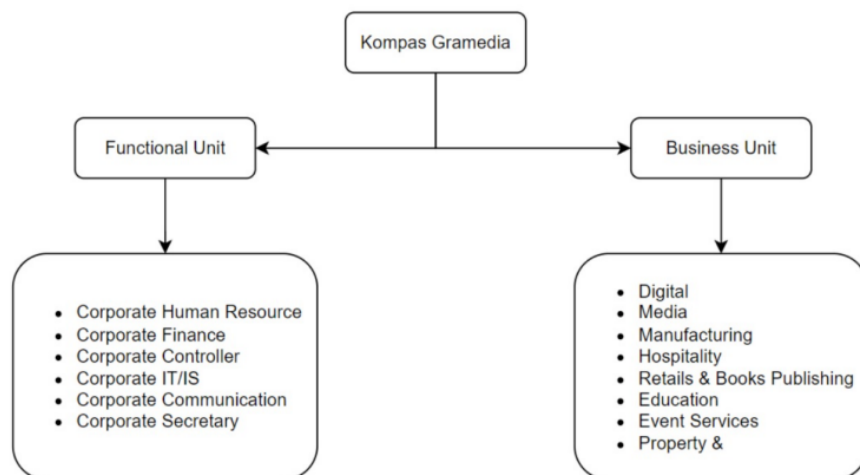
Kompas Gramedia

Functional Unit

Business Unit

- Corporate Human Resource
- Corporate Finance
- Corporate Controller
- Corporate IT/IS
- Corporate Communication
- Corporate Secretary

- Digital
- Media
- Manufacturing
- Hospitality
- Retails & Books Publishing
- Education
- Event Services
- Property &